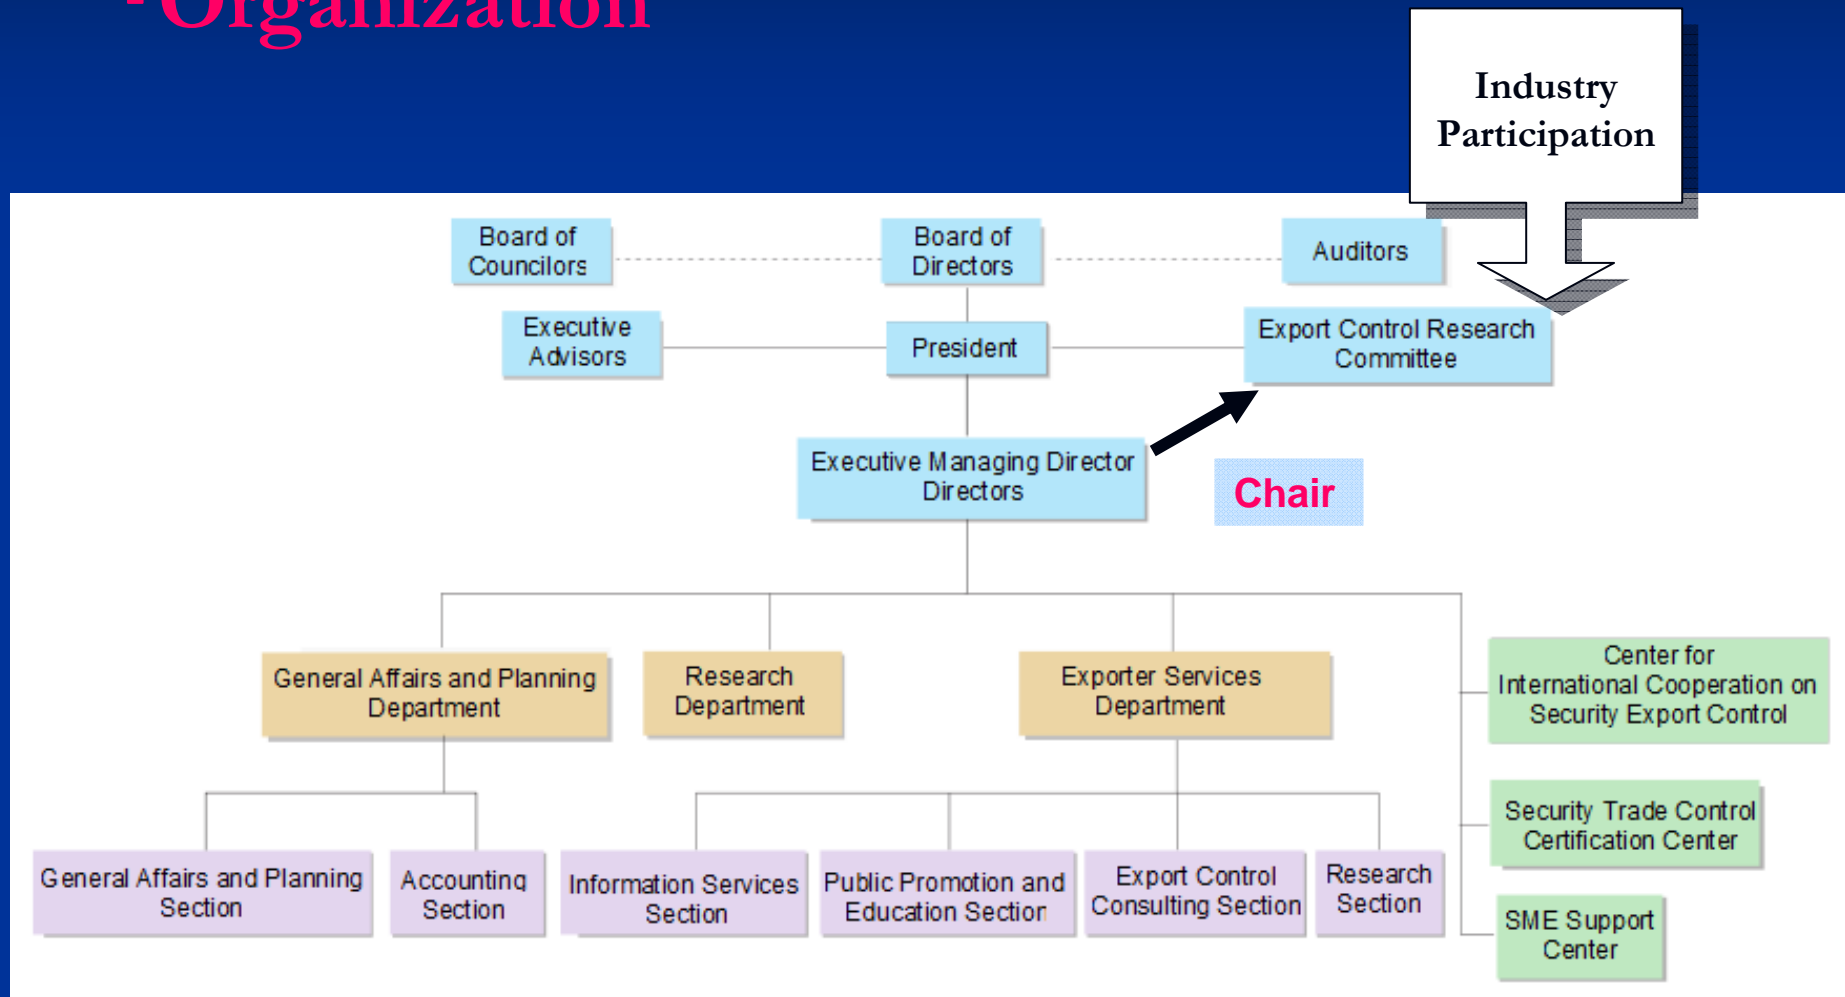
-Organization

Industry Participation

Board of Councilors

Board of Directors

Auditors

Executive Advisors

President

Export Control Research Committee

Executive Managing Director Directors

Chair

General Affairs and Planning Department

Research Department

Exporter Services Department

Center for International Cooperation on Security Export Control

Security Trade Control Certification Center

SME Support Center

General Affairs and Planning Section

Accounting Section

Information Services Section

Public Promotion and Education Section

Export Control Consulting Section

Research Section